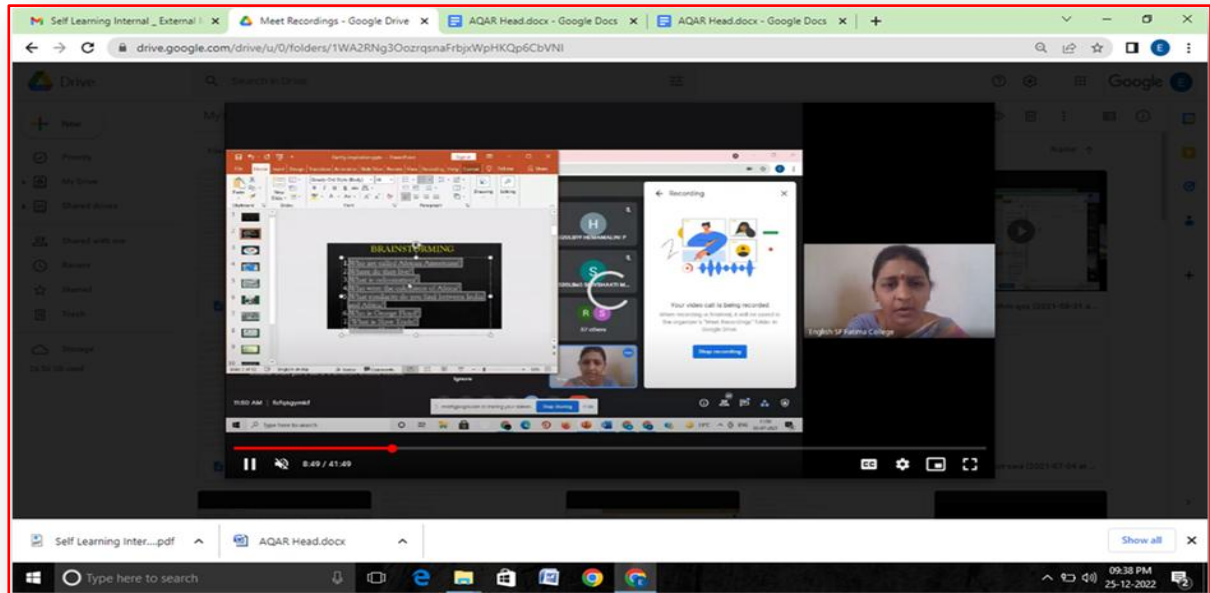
Self Learning Internal _ External | Meet Recordings - Google Drive | AQAR Head.docx - Google Docs | AQAR Head.docx - Google Docs

drive.google.com/drive/u/0/folders/1WA2RNg3OozrqsnaFrbjxWpHKQp6CbVNI

Drive

BRAINSTORMING

Recording

Your video call is being recorded

Stop recording

67 others

English SF Fatima College

11:50 AM

Stop sharing

8:49 / 41:49

Self Learning Inter....pdf

AQAR Head.docx

Show all

Type here to search

09:38 PM
25-12-2022